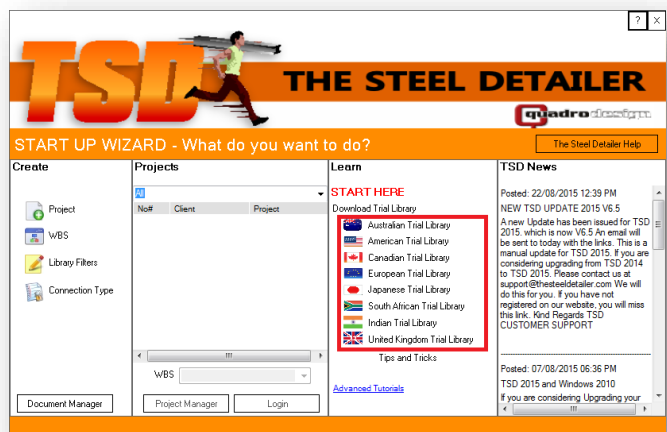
? ×

TSD THE STEEL DETAILER

quadro design

START UP WIZARD - What do you want to do?

The Steel Detailer Help

Create

Project

WBS

Library Filters

Connection Type

Document Manager

Projects

All

| No# | Client | Project |
|---|---|---|

WBS

Project Manager

Login

Learn

START HERE

Download Trial Library

Australian Trial Library

American Trial Library

Canadian Trial Library

European Trial Library

Japanese Trial Library

South African Trial Library

Indian Trial Library

United Kingdom Trial Library

Tips and Tricks

Advanced Tutorials

TSD News

Posted: 22/08/2015 12:39 PM

NEW TSD UPDATE 2015 V6.5

A new Update has been issued for TSD 2015. which is now V6.5 An email will be sent to today with the links. This is a manual update for TSD 2015. If you are considering upgrading from TSD 2014 to TSD 2015. Please contact us at support@thesteeldetailer.com We will do this for you. If you have not registered on our website, you will miss this link. Kind Regards TSD CUSTOMER SUPPORT

Posted: 07/08/2015 06:36 PM

TSD 2015 and Windows 2010

If you are considering Upgrading your